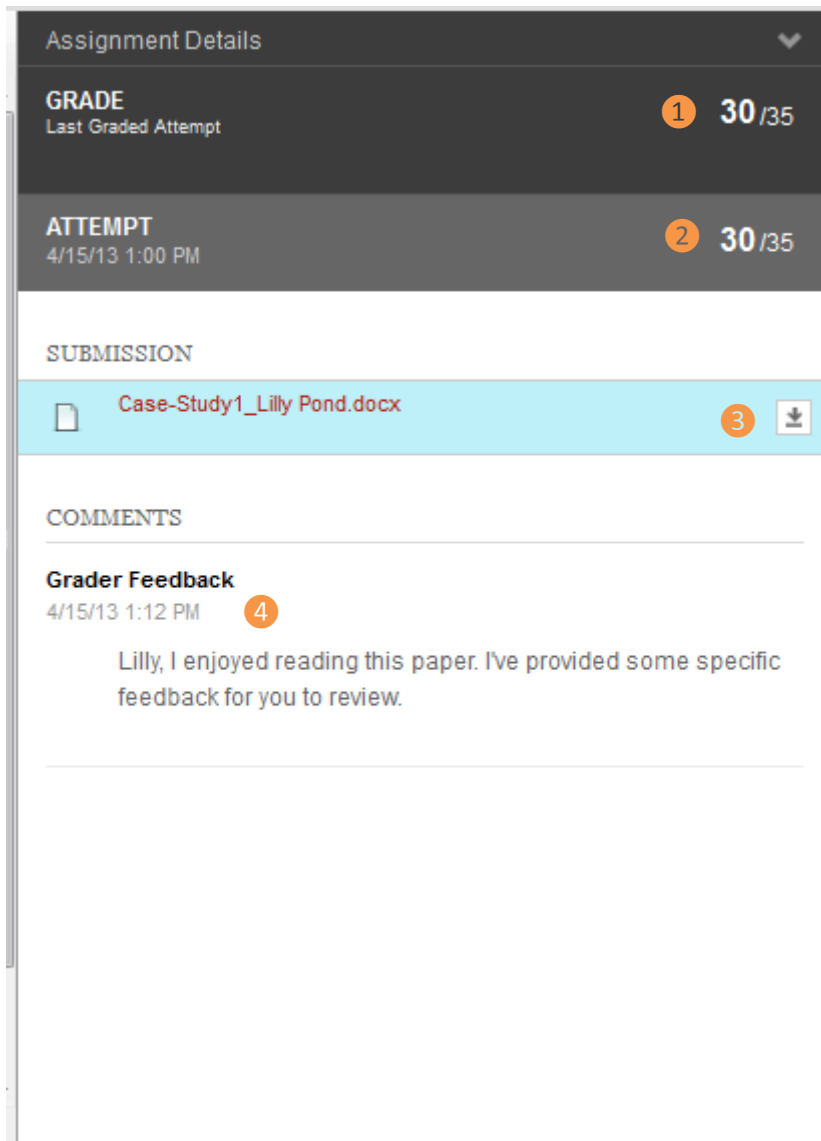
Assignment Details

GRADE
Last Graded Attempt

1

30 /35

ATTEMPT
4/15/13 1:00 PM

2

30 /35

SUBMISSION

Case-Study1_Lilly Pond.docx

3

COMMENTS

Grader Feedback
4/15/13 1:12 PM

4

Lilly, I enjoyed reading this paper. I've provided some specific feedback for you to review.